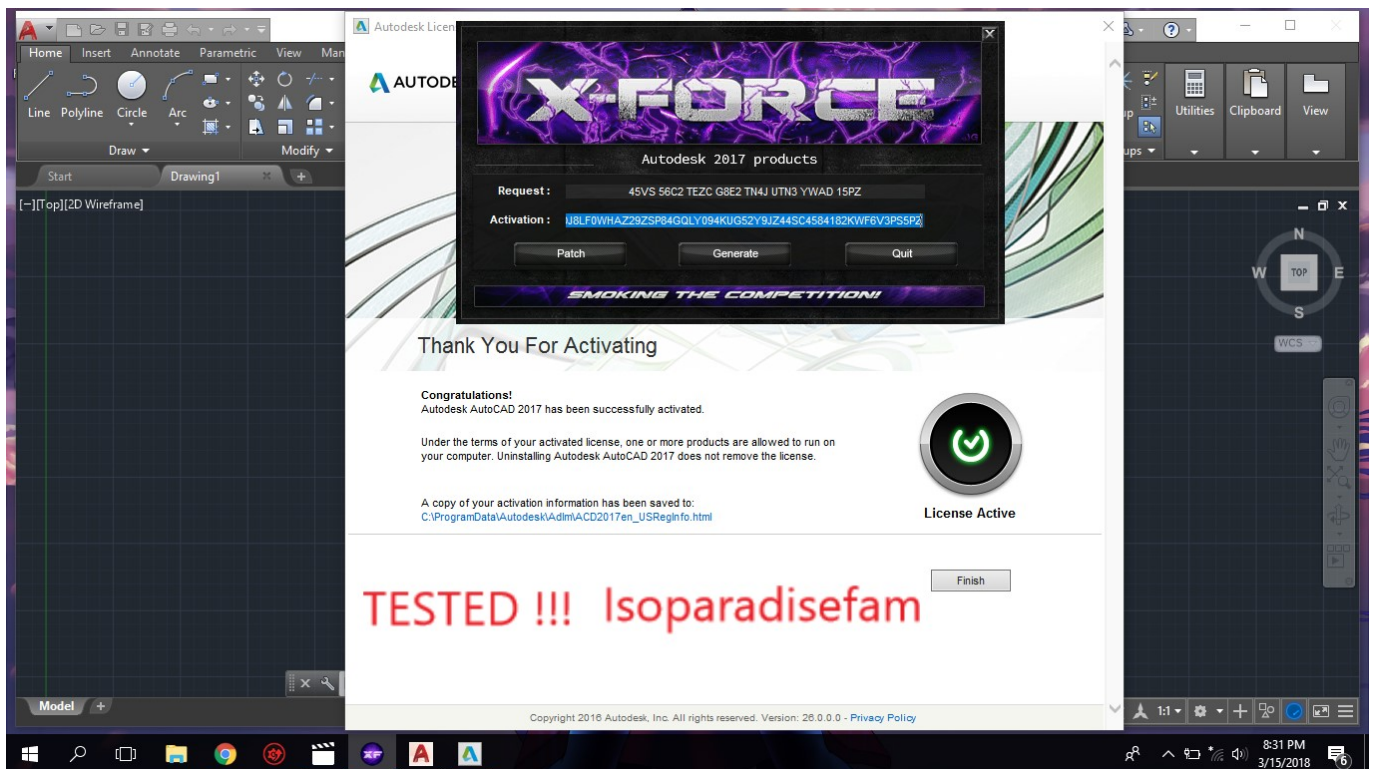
Home Insert Annotate Parametric View Man

Line Polyline Circle Arc

Draw ▾ Modify ▾

Start Drawing1 × +

[−][Top][2D Wireframe]

Autodesk Licen

AUTODE

X-FORCE

Autodesk 2017 products

Request : 45VS 56C2 TEZC G8E2 TN4J UTN3 YWAD 15PZ

Activation : J8LF0WHAZ29ZSP84GQLY094KUG52Y9JZ44SC4584182KWF6V3PS5PZ

Patch Generate Quit

SMOKING THE COMPETITION!

Thank You For Activating

Congratulations!
Autodesk AutoCAD 2017 has been successfully activated.

Under the terms of your activated license, one or more products are allowed to run on your computer. Uninstalling Autodesk AutoCAD 2017 does not remove the license.

A copy of your activation information has been saved to:
C:\ProgramData\Autodesk\Adlm\ACD2017en_USRegInfo.html

License Active

Finish

TESTED !!! Isoparadisefam

Copyright 2016 Autodesk, Inc. All rights reserved. Version: 26.0.0.0 - Privacy Policy

Utilities Clipboard View

ups ▾

N W TOP E S

WCS

Model +

1:1

8:31 PM
3/15/2018

6